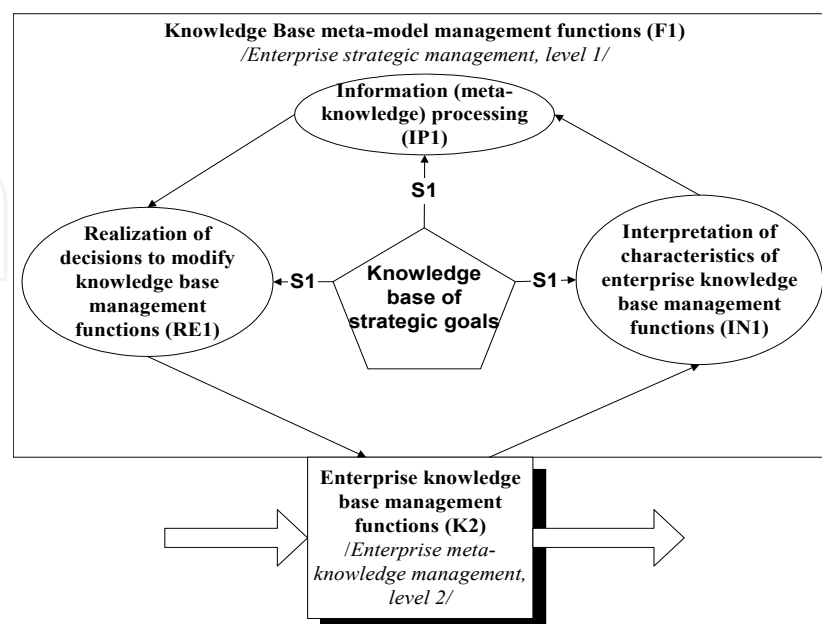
Knowledge Base meta-model management functions (F1)
/Enterprise strategic management, level 1/

Information (meta-knowledge) processing (IP1)

S1

Realization of decisions to modify knowledge base management functions (RE1)

S1

Knowledge base of strategic goals

S1

Interpretation of characteristics of enterprise knowledge base management functions (IN1)

Enterprise knowledge base management functions (K2)
/Enterprise meta-knowledge management, level 2/